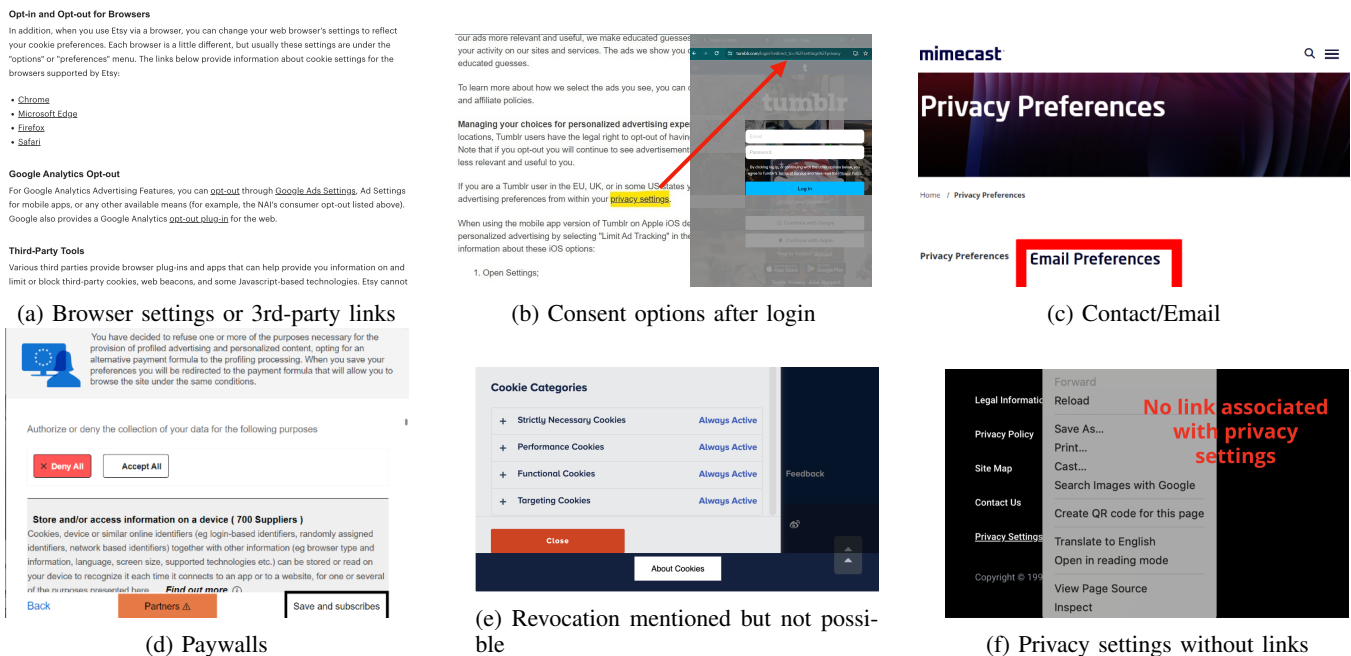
Opt-in and Opt-out for Browsers

In addition, when you use Etsy via a browser, you can change your web browser's settings to reflect your cookie preferences. Each browser is a little different, but usually these settings are under the "options" or "preferences" menu. The links below provide information about cookie settings for the browsers supported by Etsy:

- Chrome
- Microsoft Edge
- Firefox
- Safari

Google Analytics Opt-out

For Google Analytics Advertising Features, you can opt-out through Google Ads Settings, Ad Settings for mobile apps, or any other available means (for example, the NAI's consumer opt-out listed above). Google also provides a Google Analytics opt-out plug-in for the web.

Third-Party Tools

Various third parties provide browser plug-ins and apps that can help provide you information on and limit or block third-party cookies, web beacons, and some Javascript-based technologies. Etsy cannot

(a) Browser settings or 3rd-party links

our ads more relevant and useful, we make educated guesses your activity on our sites and services. The ads we show you educated guesses.

To learn more about how we select the ads you see, you can and affiliate policies.

Managing your choices for personalized advertising expe locations, Tumblr users have the legal right to opt-out of havin Note that if you opt-out you will continue to see advertisement less relevant and useful to you.

If you are a Tumblr user in the EU, UK, or in some US states advertising preferences from within your privacy settings.

When using the mobile app version of Tumblr on Apple iOS de personalized advertising by selecting "Limit Ad Tracking" in the information about these iOS options:

1. Open Settings;

tumblr
Email
Password
Log in
Continue with Google
Continue with Apple

(b) Consent options after login

mimecast

Privacy Preferences

Home / Privacy Preferences

Privacy Preferences

Email Preferences

(c) Contact/Email

You have decided to refuse one or more of the purposes necessary for the provision of profiled advertising and personalized content, opting for an alternative payment formula to the profiling processing. When you save your preferences you will be redirected to the payment formula that will allow you to browse the site under the same conditions.

Authorize or deny the collection of your data for the following purposes

Deny All
Accept All

Store and/or access information on a device ( 700 Suppliers )

Cookies, device or similar online identifiers (eg login-based identifiers, randomly assigned identifiers, network based identifiers) together with other information (eg browser type and information, language, screen size, supported technologies etc.) can be stored or read on your device to recognize it each time it connects to an app or to a website, for one or several of the purposes presented here. Find out more

Back
Partners
Save and subscribes

(d) Paywalls

Cookie Categories

+ Strictly Necessary Cookies Always Active
+ Performance Cookies Always Active
+ Functional Cookies Always Active
+ Targeting Cookies Always Active

Feedback

Close

About Cookies

(e) Revocation mentioned but not possible

Legal Informati
Privacy Policy
Site Map
Contact Us
Privacy Settings
Copyright © 199

Forward
Reload
Save As...
Print...
Cast...
Search Images with Google
Create QR code for this page
Translate to English
Open in reading mode
View Page Source
Inspect

No link associated with privacy settings

(f) Privacy settings without links